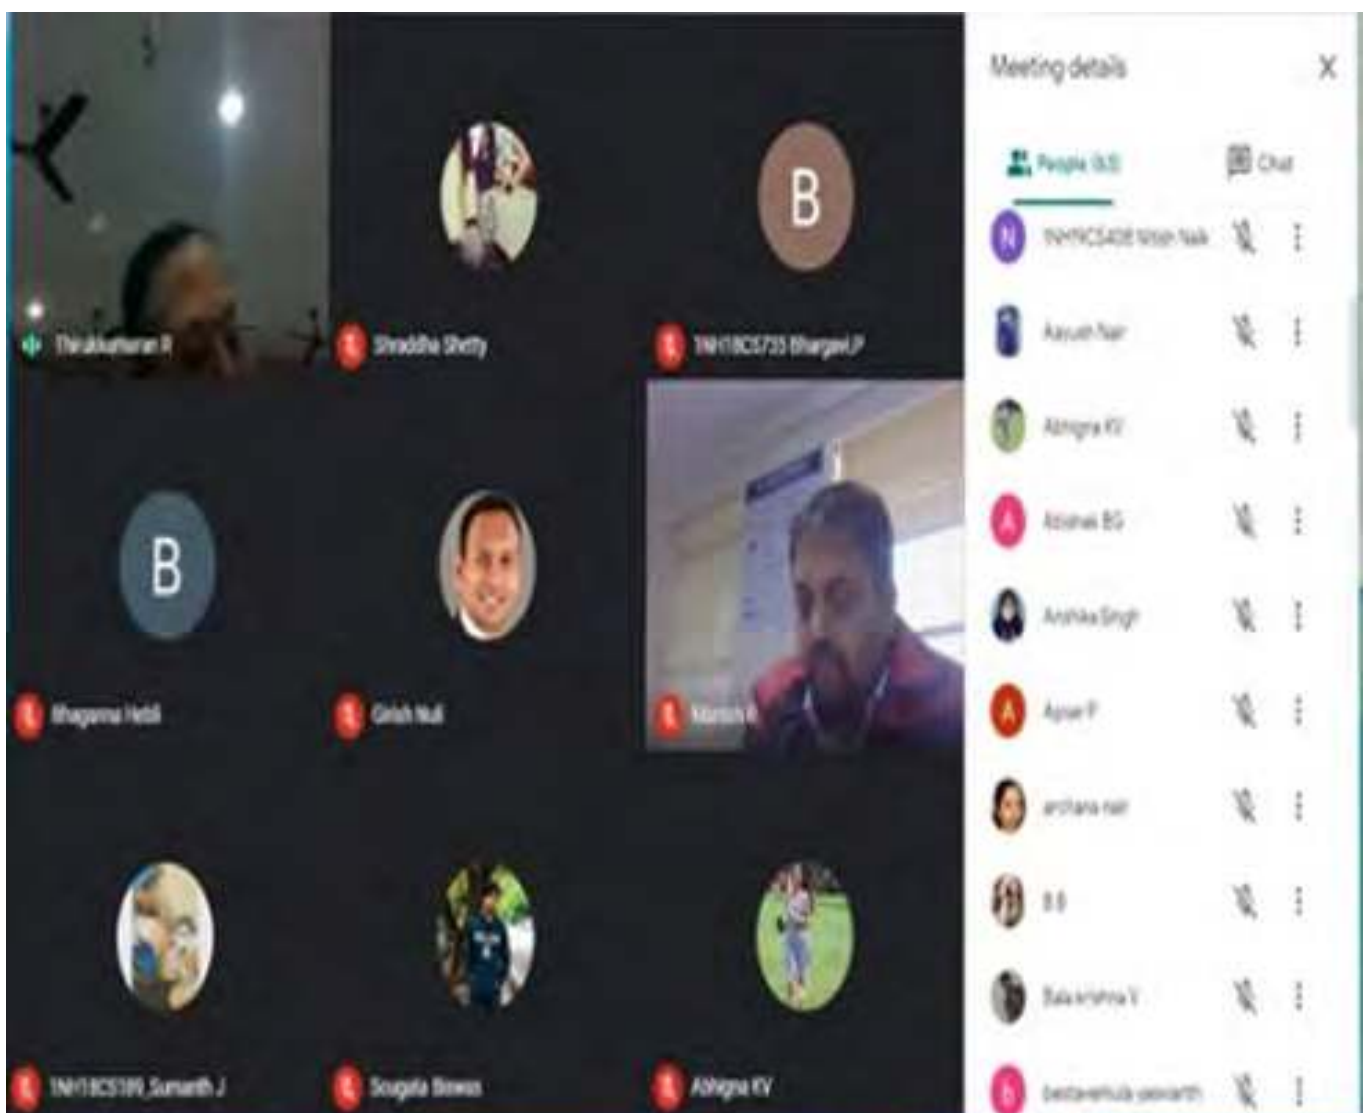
B

Thirukkumaran R

Shraddha Shetty

1NH18CS733 Bhargavi.P

B

Bhagamma Hebli

Girish Nuli

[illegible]

1NH18CS109_Sumanth J

Sougata Biswas

Abhigna KV

Meeting details

X

People (63)

Chat

N 1NH19CS408 Nitish Naik

Aayush Nair

Abhigna KV

A Abishek BG

Anshika Singh

A Apsar P

archana nair

B B

Bala krishna V

b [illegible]